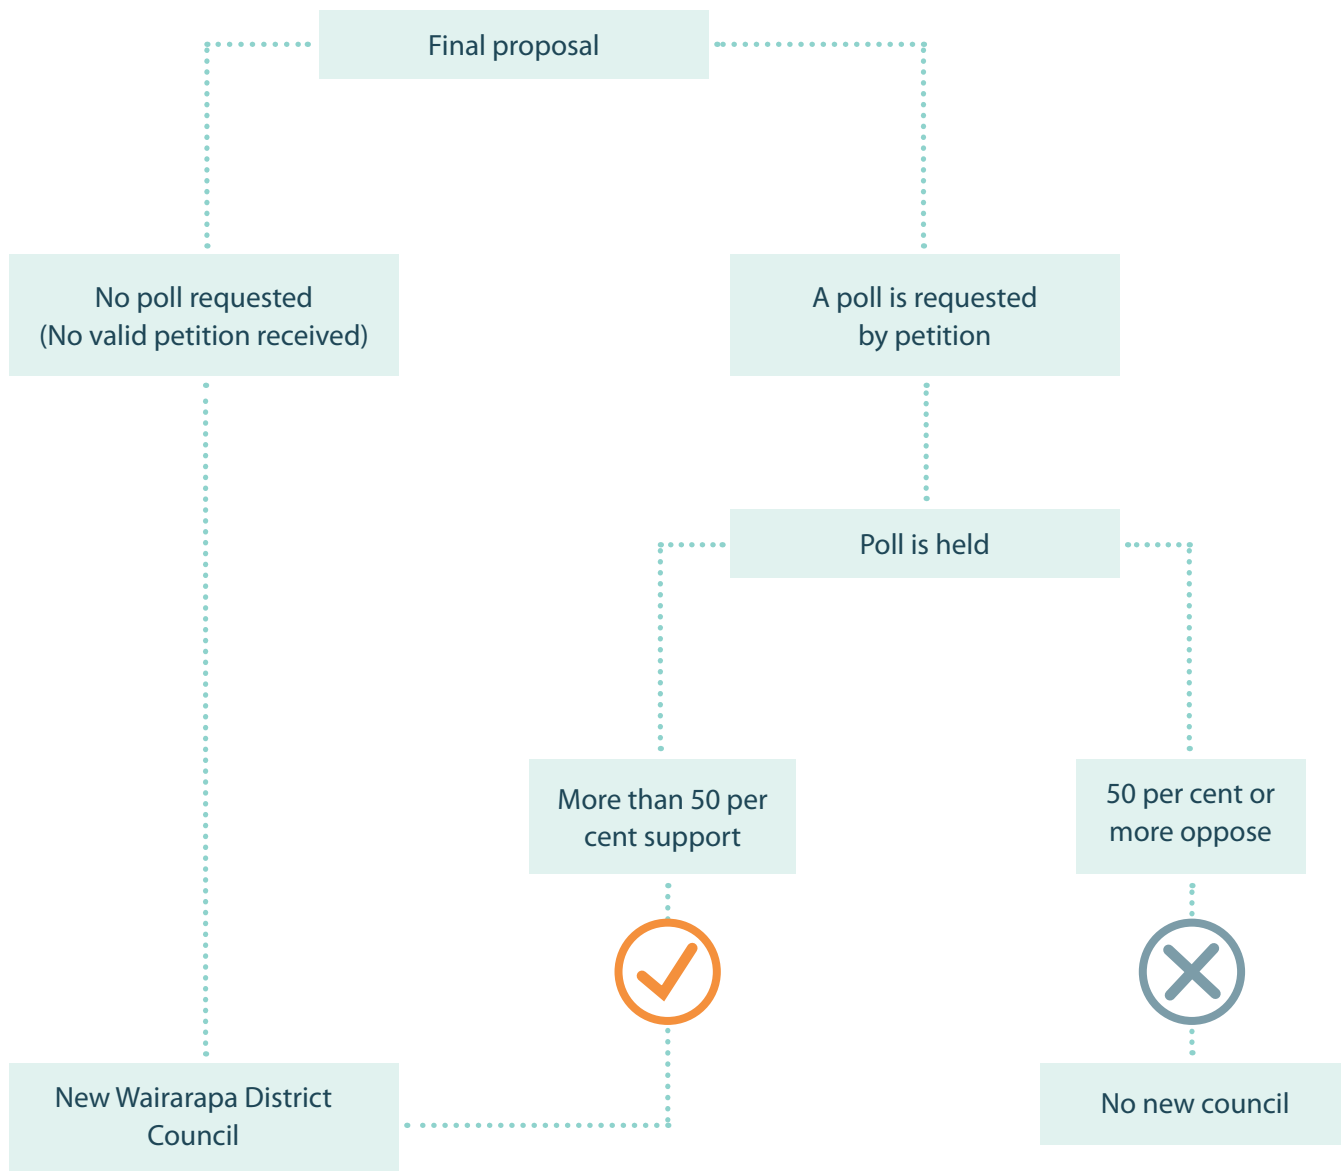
Final proposal

No poll requested
(No valid petition received)

A poll is requested
by petition

Poll is held

More than 50 per
cent support

50 per cent or
more oppose

New Wairarapa District
Council

No new council